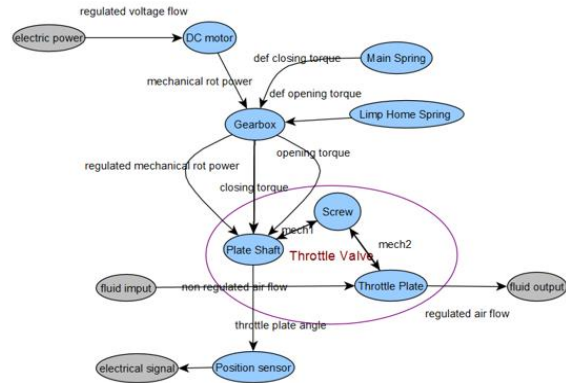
regulated voltage flow
electric power
DC motor
def closing torque
Main Spring
mechanical rot power
def opening torque
Gearbox
Limp Home Spring
regulated mechanical rot power
opening torque
closing torque
Screw
mech1
Plate Shaft
Throttle Valve
mech2
fluid imput
non regulated air flow
Throttle Plate
fluid output
regulated air flow
throttle plate angle
electrical signal
Position sensor